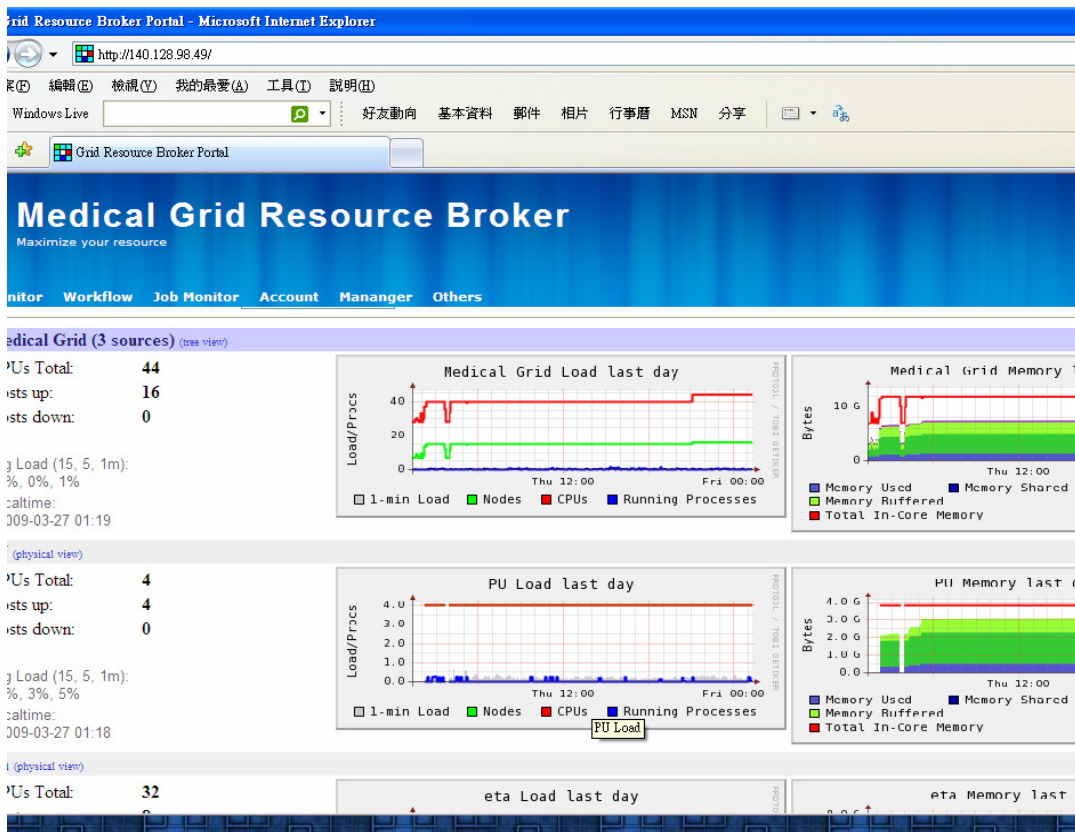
Grid Resource Broker Portal - Microsoft Internet Explorer

http://140.128.98.49/

案(F) 編輯(E) 檢視(V) 我的最愛(A) 工具(T) 說明(H)

Windows Live 好友動向 基本資料 郵件 相片 行事曆 MSN 分享

Grid Resource Broker Portal

Medical Grid Resource Broker
Maximize your resource

nitor Workflow Job Monitor Account Mananger Others

edical Grid (3 sources) (tree view)

PUs Total: 44
osts up: 16
osts down: 0

g Load (15, 5, 1m):
%, 0%, 1%
caltime:
009-03-27 01:19

Medical Grid Load last day
Load/Procs
40
20
0
Thu 12:00 Fri 00:00
1-min Load Nodes CPUs Running Processes
RRDTOOL / TOBI OETIKER

Medical Grid Memory l
Bytes
10 G
0
Thu 12:00
Memory Used Memory Shared
Memory Buffered
Total In-Core Memory

(physical view)

PUs Total: 4
osts up: 4
osts down: 0

g Load (15, 5, 1m):
%, 3%, 5%
caltime:
009-03-27 01:18

PU Load last day
Load/Procs
4.0
3.0
2.0
1.0
0.0
Thu 12:00 Fri 00:00
1-min Load Nodes CPUs Running Processes
PU Load
RRDTOOL / TOBI OETIKER

PU Memory last
Bytes
4.0 G
3.0 G
2.0 G
1.0 G
0.0
Thu 12:00
Memory Used Memory Shared
Memory Buffered
Total In-Core Memory

(physical view)

PUs Total: 32

eta Load last day
eta Memory last